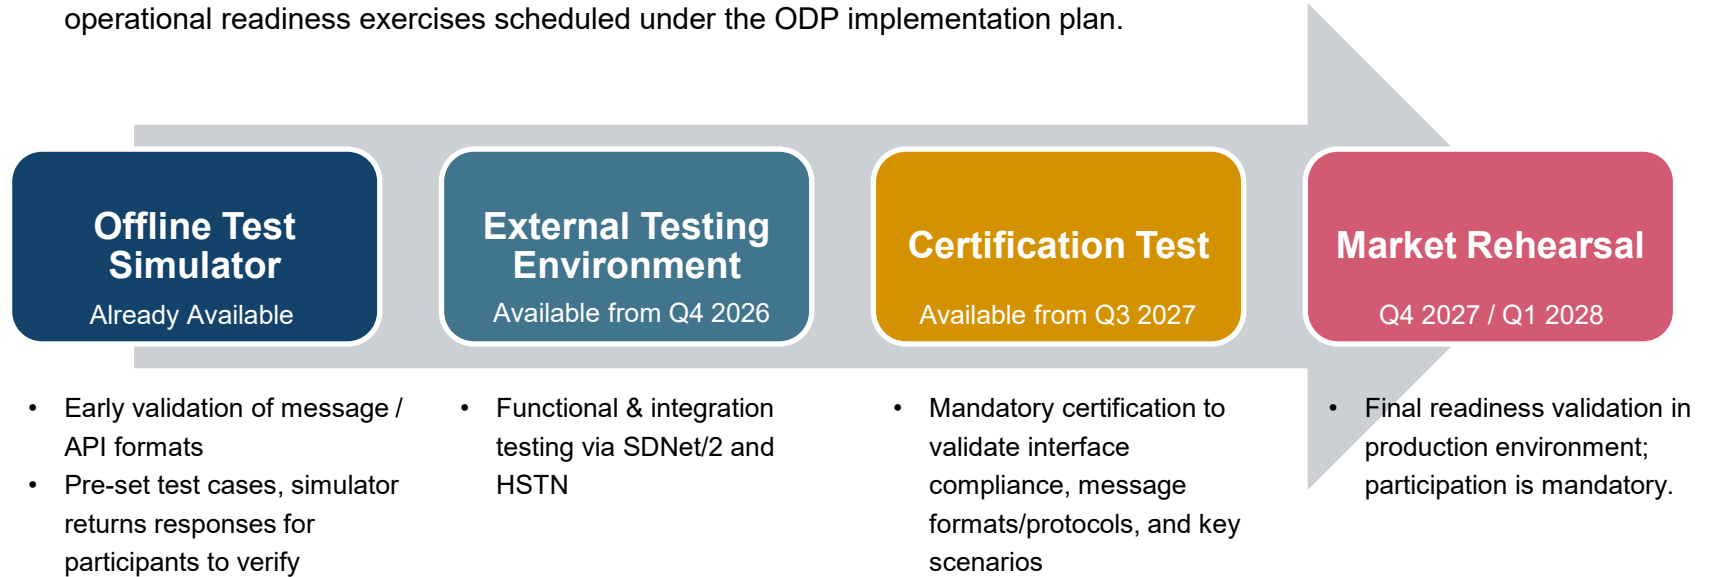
operational readiness exercises scheduled under the ODP implementation plan.

Offline Test Simulator
Already Available

External Testing Environment
Available from Q4 2026

Certification Test
Available from Q3 2027

Market Rehearsal
Q4 2027 / Q1 2028

- Early validation of message / API formats
- Pre-set test cases, simulator returns responses for participants to verify

- Functional & integration testing via SDNet/2 and HSTN

- Mandatory certification to validate interface compliance, message formats/protocols, and key scenarios

- Final readiness validation in production environment; participation is mandatory.